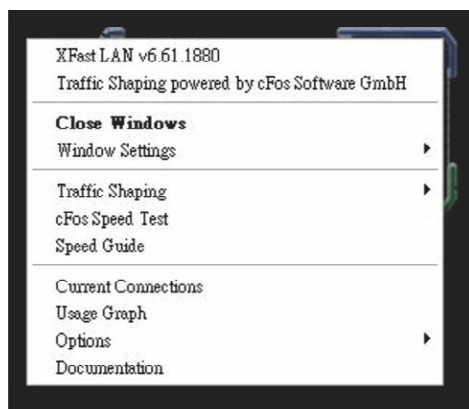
XFast LAN v6.61.1880
Traffic Shaping powered by cFos Software GmbH

**Close Windows**
Window Settings

Traffic Shaping
cFos Speed Test
Speed Guide

Current Connections
Usage Graph
Options
Documentation